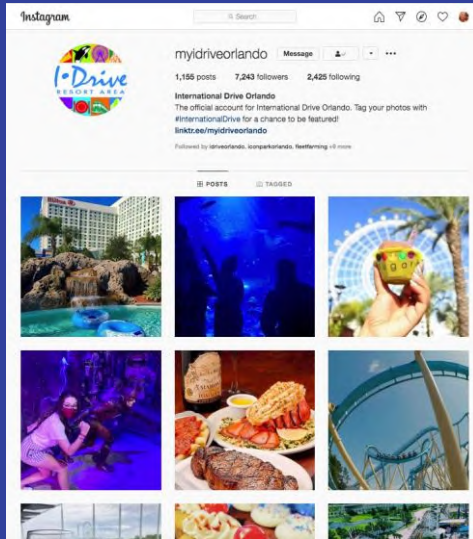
Instagram

Search

I-Drive
RESORT AREA

myidriveorlando Message ···

1,155 posts 7,243 followers 2,425 following

International Drive Orlando
The official account for International Drive Orlando. Tag your photos with #InternationalDrive for a chance to be featured!
linktr.ee/myidriveorlando

Followed by idriveorlando, iconparkorlando, fleetfarming +9 more

POSTS TAGGED